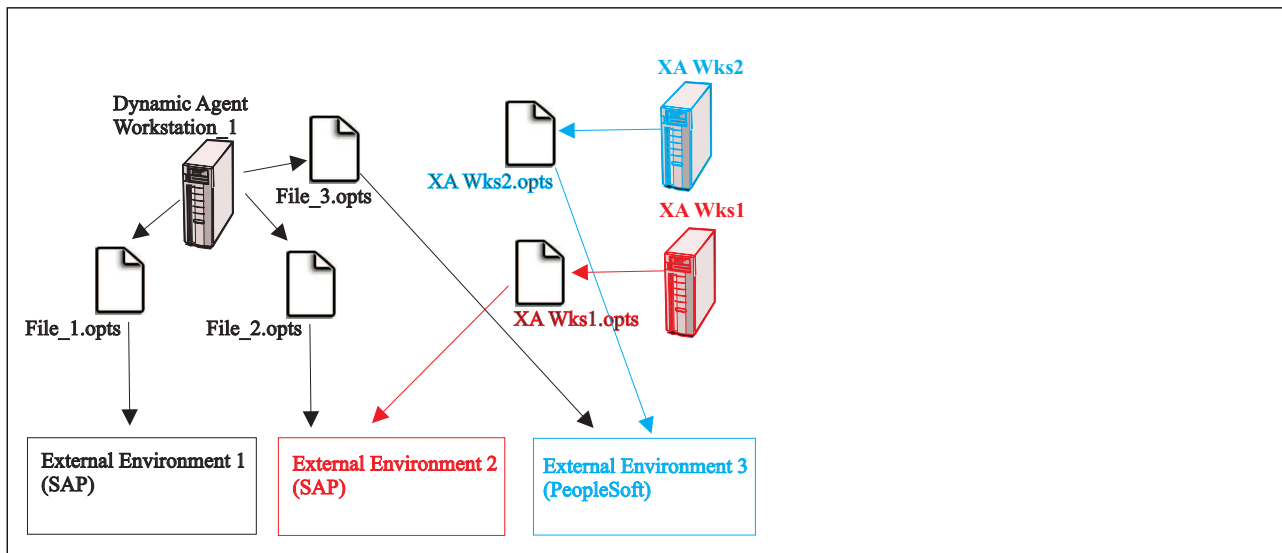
Dynamic Agent Workstation_1

File_3.opts

File_1.opts

File_2.opts

XA Wks2

XA Wks2.opts

XA Wks1

XA Wks1.opts

External Environment 1 (SAP)

External Environment 2 (SAP)

External Environment 3 (PeopleSoft)